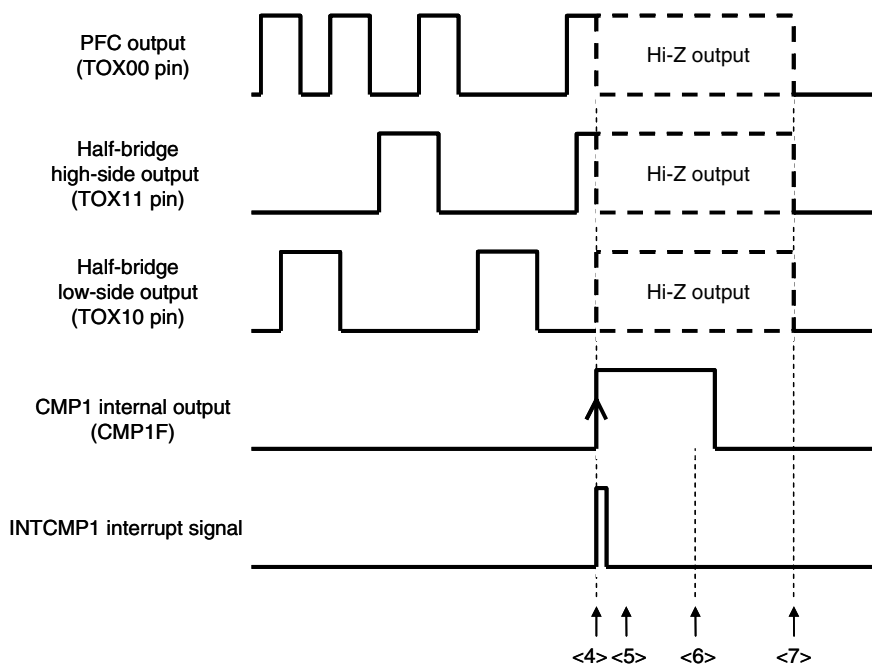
PFC output
(TOX00 pin)

Hi-Z output

Half-bridge
high-side output
(TOX11 pin)

Hi-Z output

Half-bridge
low-side output
(TOX10 pin)

Hi-Z output

CMP1 internal output
(CMP1F)

INTCMP1 interrupt signal

<4> <5> <6> <7>